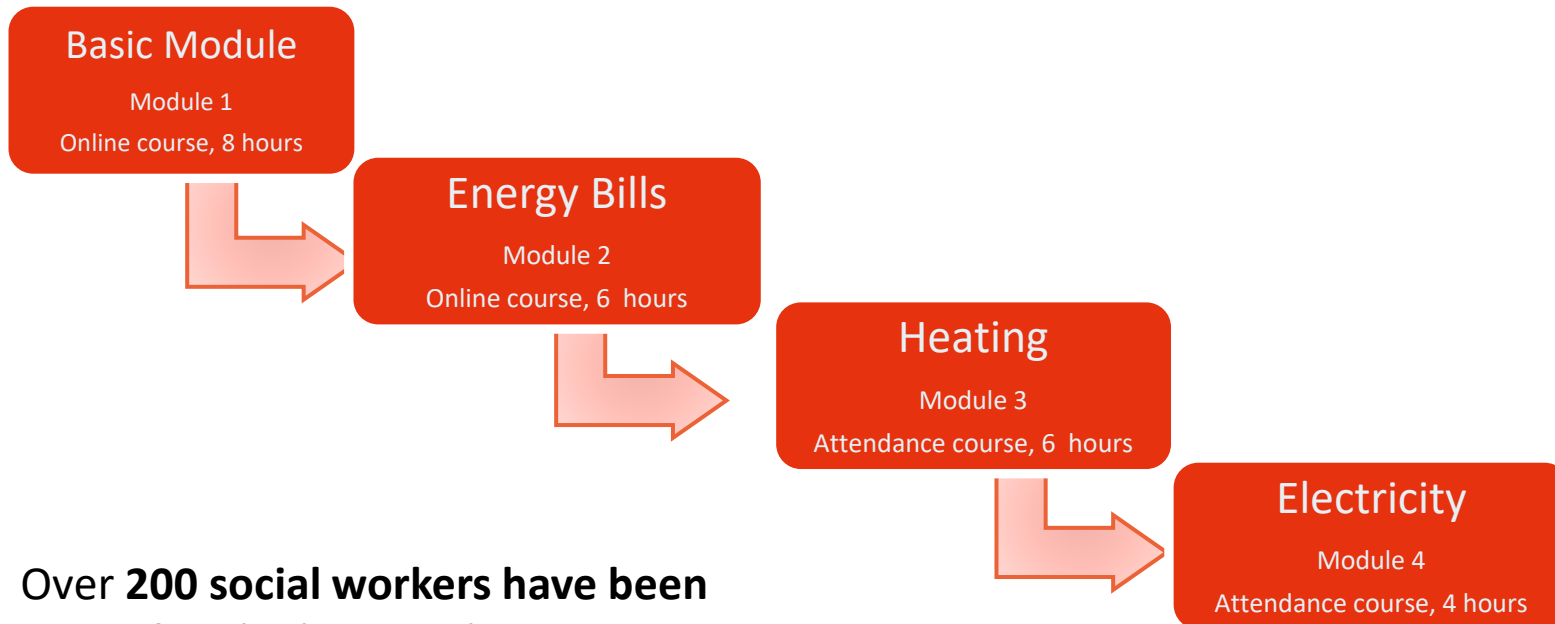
Basic Module

Module 1

Online course, 8 hours

Energy Bills

Module 2

Online course, 6 hours

Heating

Module 3

Attendance course, 6 hours

Electricity

Module 4

Attendance course, 4 hours

Over **200 social workers have been** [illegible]